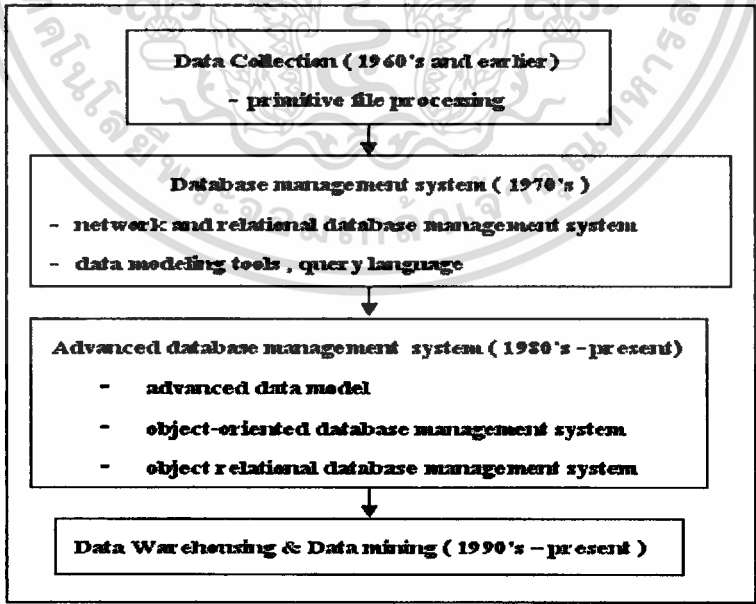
Data Collection ( 1960's and earlier)
- primitive file processing

Database management system ( 1970's )
- network and relational database management system
- data modeling tools , query language

Advanced database management system ( 1980's - present)
- advanced data model
- object-oriented database management system
- object relational database management system

Data Warehousing & Data mining ( 1990's – present )